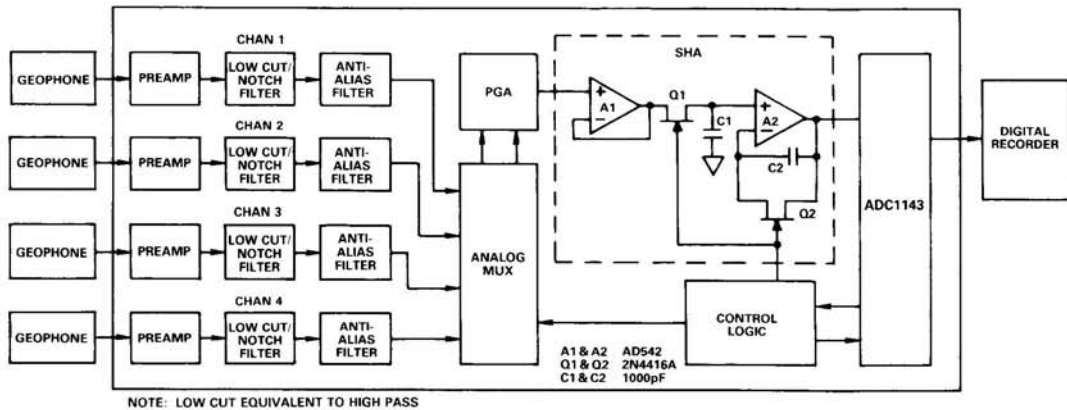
GEOPHONE
PREAMP
CHAN 1
LOW CUT/ NOTCH FILTER
ANTI-ALIAS FILTER
GEOPHONE
PREAMP
CHAN 2
LOW CUT/ NOTCH FILTER
ANTI-ALIAS FILTER
GEOPHONE
PREAMP
CHAN 3
LOW CUT/ NOTCH FILTER
ANTI-ALIAS FILTER
GEOPHONE
PREAMP
CHAN 4
LOW CUT/ NOTCH FILTER
ANTI-ALIAS FILTER
PGA
ANALOG MUX
SHA
A1
Q1
C1
A2
C2
Q2
ADC1143
DIGITAL RECORDER
CONTROL LOGIC

| A1 & A2 | AD542 |
|---|---|
| Q1 & Q2 | 2N4416A |
| C1 & C2 | 1000pF |

NOTE: LOW CUT EQUIVALENT TO HIGH PASS